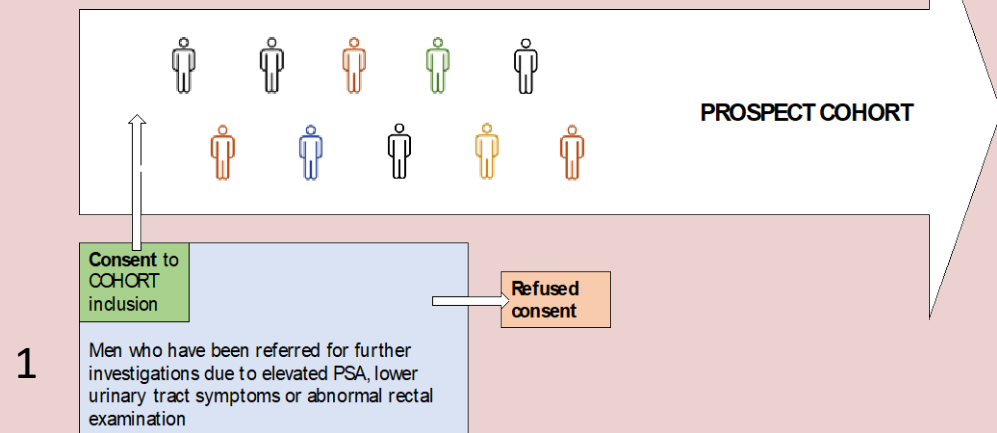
PROSPECT COHORT

Consent to COHORT inclusion

Refused consent

1

Men who have been referred for further investigations due to elevated PSA, lower urinary tract symptoms or abnormal rectal examination